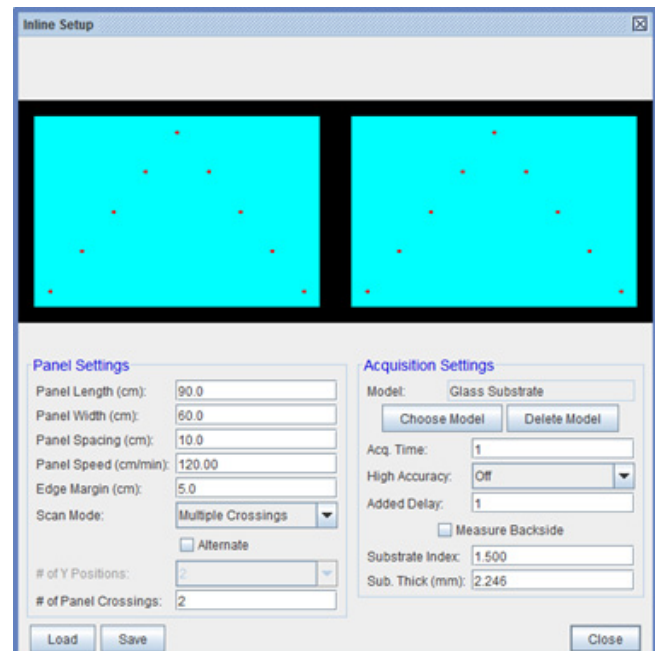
Inline Setup

Panel Settings

Panel Length (cm): 90.0

Panel Width (cm): 60.0

Panel Spacing (cm): 10.0

Panel Speed (cm/min): 120.00

Edge Margin (cm): 5.0

Scan Mode: Multiple Crossings

Alternate

# of Y Positions: 2

# of Panel Crossings: 2

Acquisition Settings

Model: Glass Substrate

Choose Model

Delete Model

Acq. Time: 1

High Accuracy: Off

Added Delay: 1

Measure Backside

Substrate Index: 1.500

Sub. Thick (mm): 2.246

Load

Save

Close